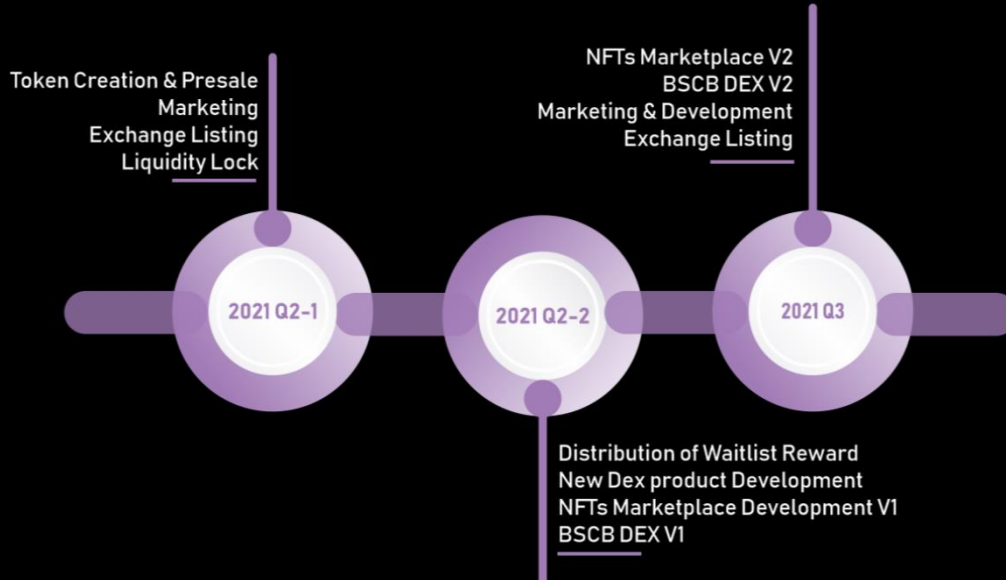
Token Creation & Presale
Marketing
Exchange Listing
Liquidity Lock

NFTs Marketplace V2
BSCB DEX V2
Marketing & Development
Exchange Listing

2021 Q2-1

2021 Q2-2

2021 Q3

Distribution of Waitlist Reward
New Dex product Development
NFTs Marketplace Development V1
BSCB DEX V1